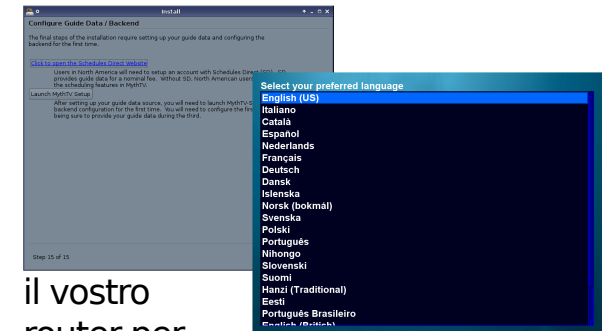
Install

Configure Guide Data / Backend

The final steps of the installation require setting up your guide data and configuring the backend for the first time.

Click to open the Schedules Direct Website

Users in North America will need to setup an account with Schedules Direct (SD). SD provides guide data for a nominal fee. Without SD, North American users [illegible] the scheduling features in MythTV.

Launch MythTV Setup

After setting up your guide data source, you will need to launch MythTV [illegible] backend configuration for the first time. You will need to configure the first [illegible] being sure to provide your guide data during the third.

Step 15 of 15

il vostro

router per

Select your preferred language
English (US)
Italiano
Català
Español
Nederlands
Français
Deutsch
Dansk
Islenska
Norsk (bokmål)
Svenska
Polski
Português
Nihongo
Slovenski
Suomi
Hanzi (Traditional)
Eesti
Português Brasileiro
English (British)